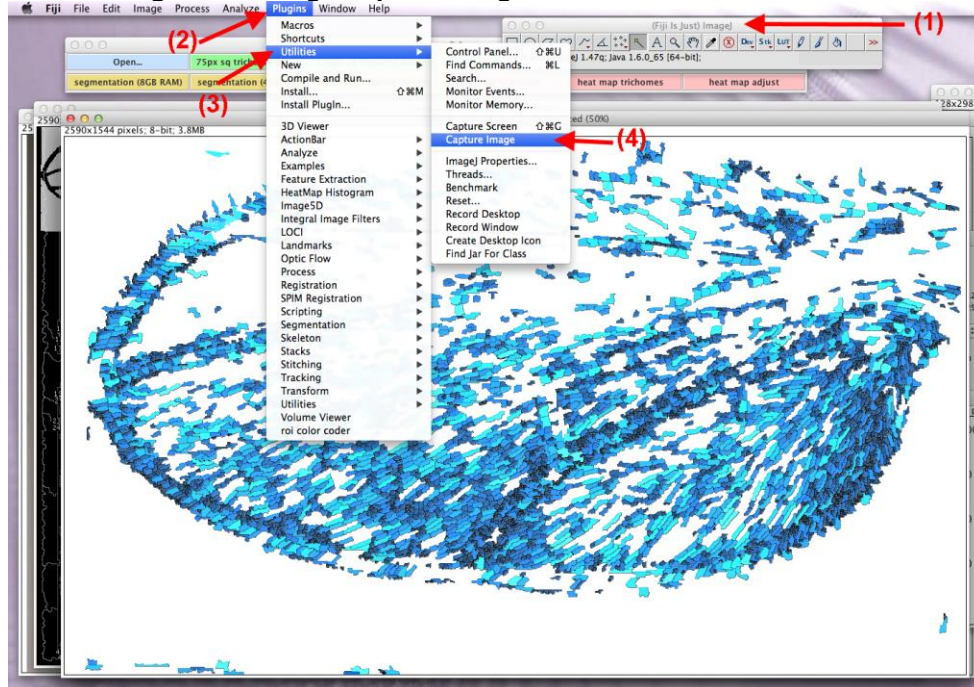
Fiji File Edit Image Process Analyze Plugins Window Help

(Fiji Is Just) ImageJ

(1)

(2)

(3)

(4)

Open...

75px sq trich

segmentation (8GB RAM)

segmentation (4

J 1.47q; Java 1.6.0_65 [64-bit];

heat map trichomes

heat map adjust

128x298

2590

25

2590x1544 pixels; 8-bit; 3.8MB

ced (50%)

Macros
Shortcuts
Utilities
New
Compile and Run...
Install... ⇧⌘M
Install PlugIn...

3D Viewer
ActionBar
Analyze
Examples
Feature Extraction
HeatMap Histogram
Image5D
Integral Image Filters
LOCI
Landmarks
Optic Flow
Process
Registration
SPIM Registration
Scripting
Segmentation
Skeleton
Stacks
Stitching
Tracking
Transform
Utilities
Volume Viewer
roi color coder

Control Panel... ⇧⌘U
Find Commands... ⌘L
Search...
Monitor Events...
Monitor Memory...

Capture Screen ⇧⌘G
Capture Image

ImageJ Properties...
Threads...
Benchmark
Reset...
Record Desktop
Record Window
Create Desktop Icon
Find Jar For Class

Dev Stk LUT